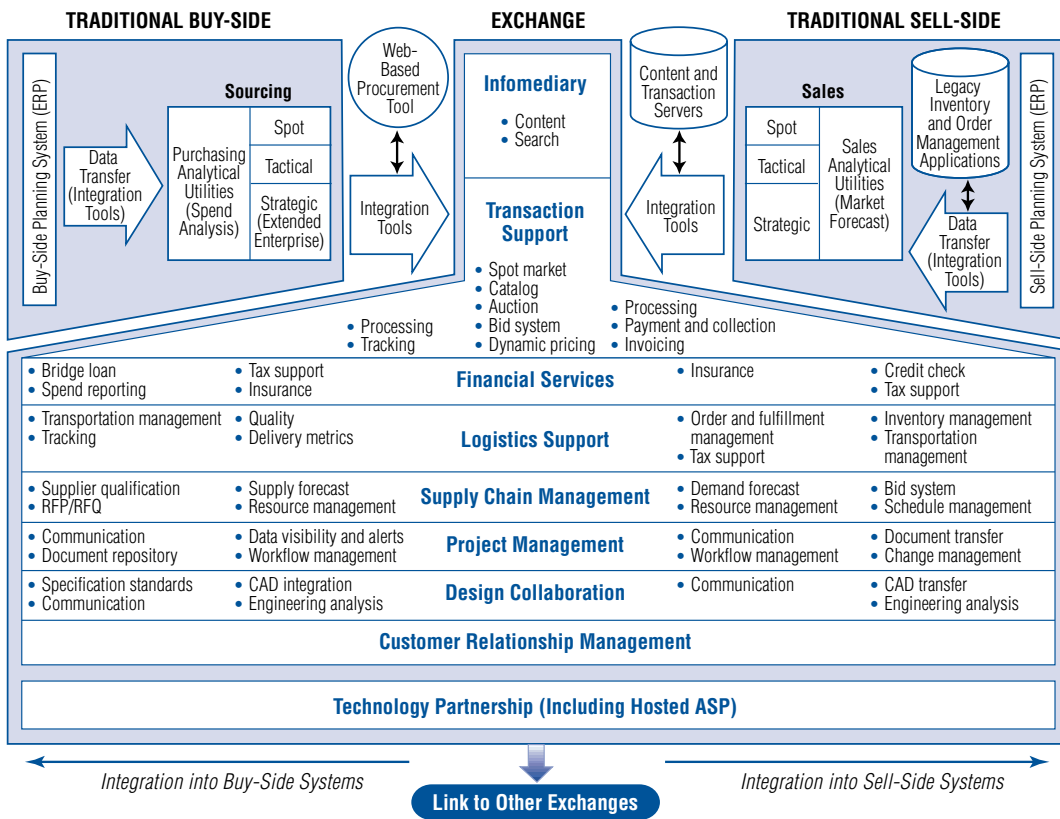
TRADITIONAL BUY-SIDE

EXCHANGE

TRADITIONAL SELL-SIDE

Buy-Side Planning System (ERP)

Data Transfer (Integration Tools)

Sourcing

Purchasing Analytical Utilities (Spend Analysis)

Spot

Tactical

Strategic (Extended Enterprise)

Web-Based Procurement Tool

Integration Tools

Infomediary

• Content
• Search

Transaction Support

• Spot market
• Catalog
• Auction
• Bid system
• Dynamic pricing

Content and Transaction Servers

Integration Tools

Sales

Spot

Tactical

Strategic

Sales Analytical Utilities (Market Forecast)

Legacy Inventory and Order Management Applications

Data Transfer (Integration Tools)

Sell-Side Planning System (ERP)

• Processing
• Tracking

• Processing
• Payment and collection
• Invoicing

| • Bridge loan<br>• Spend reporting | • Tax support<br>• Insurance | Financial Services | • Insurance | • Credit check<br>• Tax support |
|---|---|---|---|---|
| • Transportation management<br>• Tracking | • Quality<br>• Delivery metrics | Logistics Support | • Order and fulfillment management<br>• Tax support | • Inventory management<br>• Transportation management |
| • Supplier qualification<br>• RFP/RFQ | • Supply forecast<br>• Resource management | Supply Chain Management | • Demand forecast<br>• Resource management | • Bid system<br>• Schedule management |
| • Communication<br>• Document repository | • Data visibility and alerts<br>• Workflow management | Project Management | • Communication<br>• Workflow management | • Document transfer<br>• Change management |
| • Specification standards<br>• Communication | • CAD integration<br>• Engineering analysis | Design Collaboration | • Communication | • CAD transfer<br>• Engineering analysis |

Customer Relationship Management

Technology Partnership (Including Hosted ASP)

Integration into Buy-Side Systems

Integration into Sell-Side Systems

Link to Other Exchanges